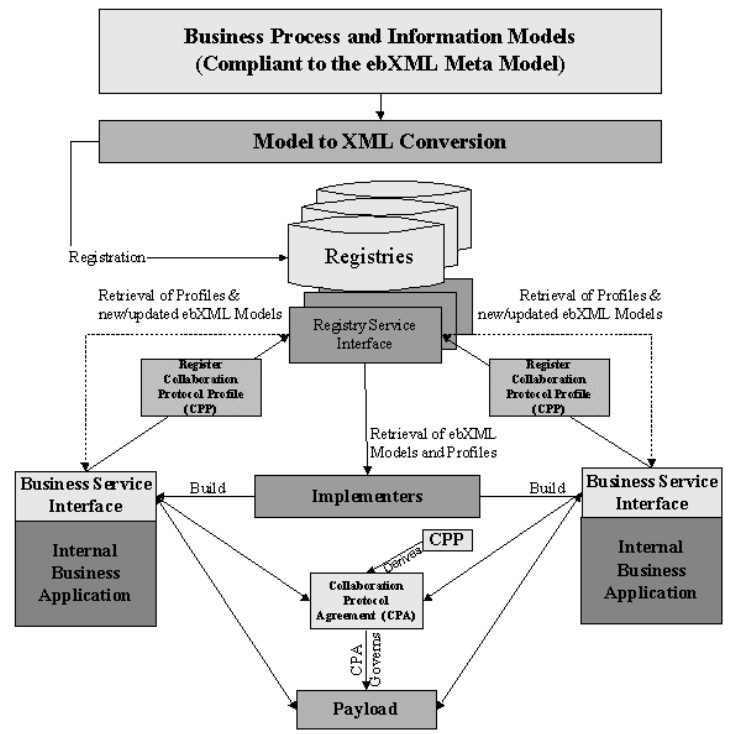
Business Process and Information Models (Compliant to the ebXML Meta Model)

Model to XML Conversion

Registration

Registries

Retrieval of Profiles & new/updated ebXML Models

Retrieval of Profiles & new/updated ebXML Models

Registry Service Interface

Register Collaboration Protocol Profile (CPP)

Register Collaboration Protocol Profile (CPP)

Retrieval of ebXML Models and Profiles

Business Service Interface

Internal Business Application

Build

Implementers

Build

Business Service Interface

Internal Business Application

CPP

Derived

Collaboration Protocol Agreement (CPA)

CPA Governs

Payload